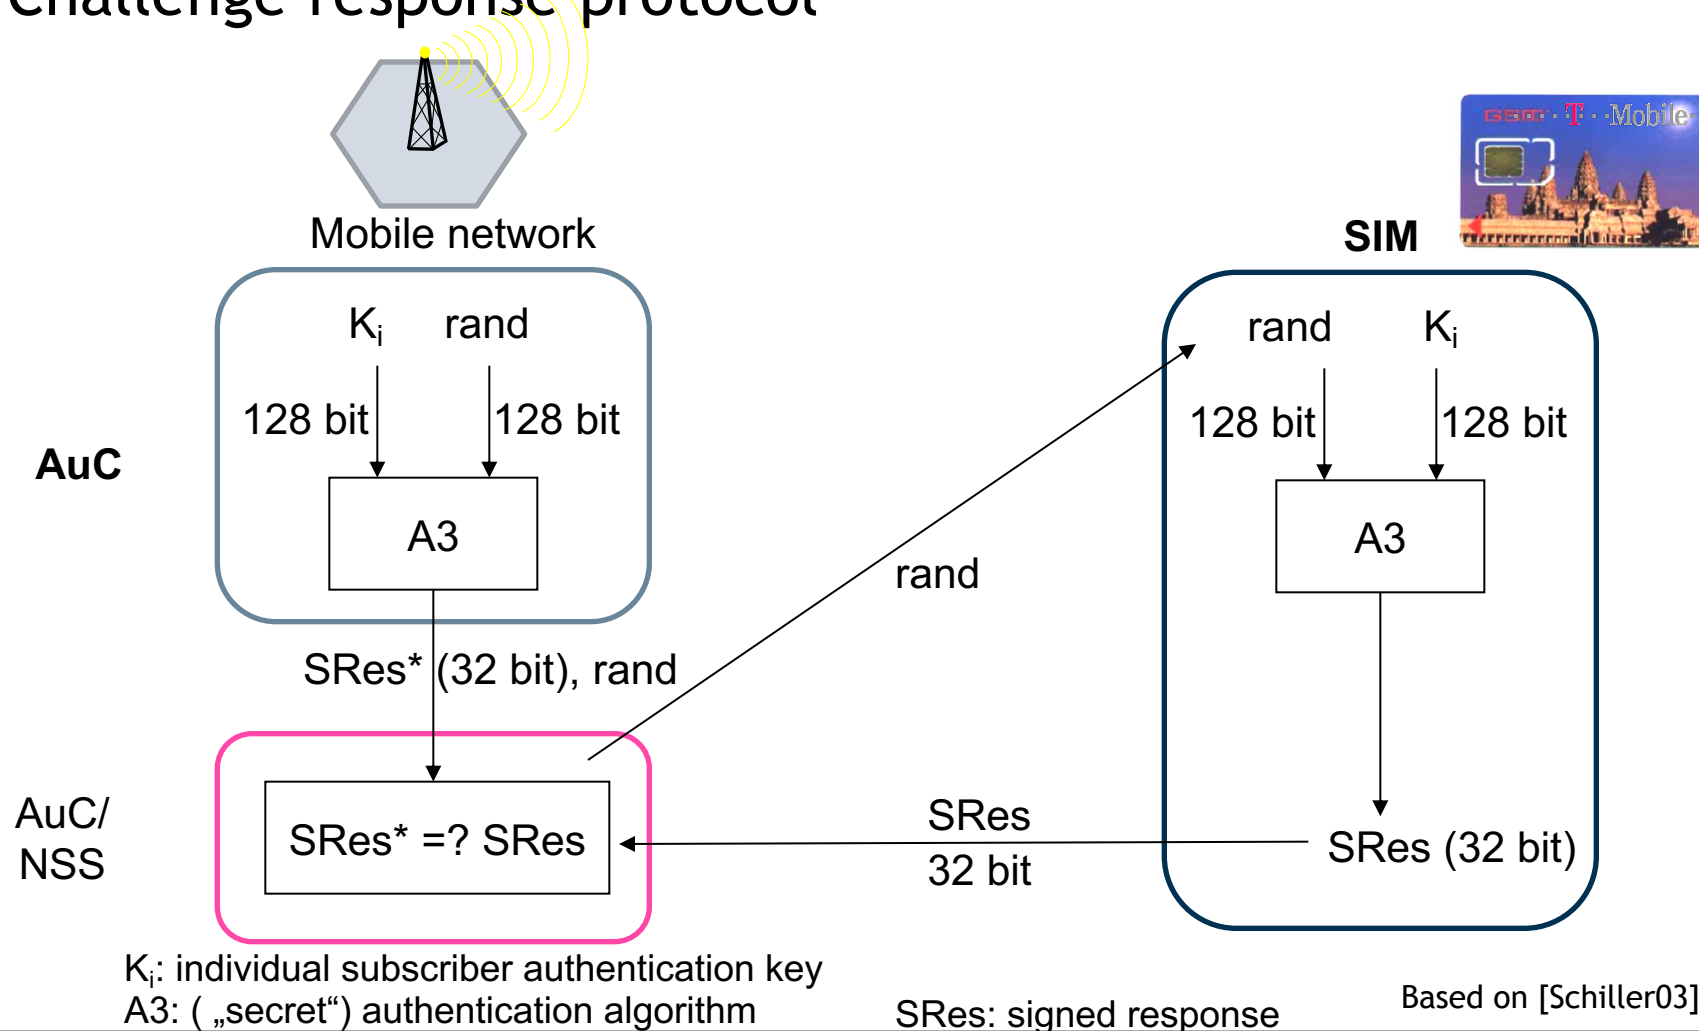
Challenge response protocol

Mobile network

SIM

GSM · T · Mobile

$K_i$ rand

128 bit 128 bit

AuC

A3

rand $K_i$

128 bit 128 bit

A3

rand

SRes* (32 bit), rand

AuC/ NSS

SRes* =? SRes

SRes 32 bit

SRes (32 bit)

$K_i$: individual subscriber authentication key
A3: ( „secret“) authentication algorithm

SRes: signed response

Based on [Schiller03]